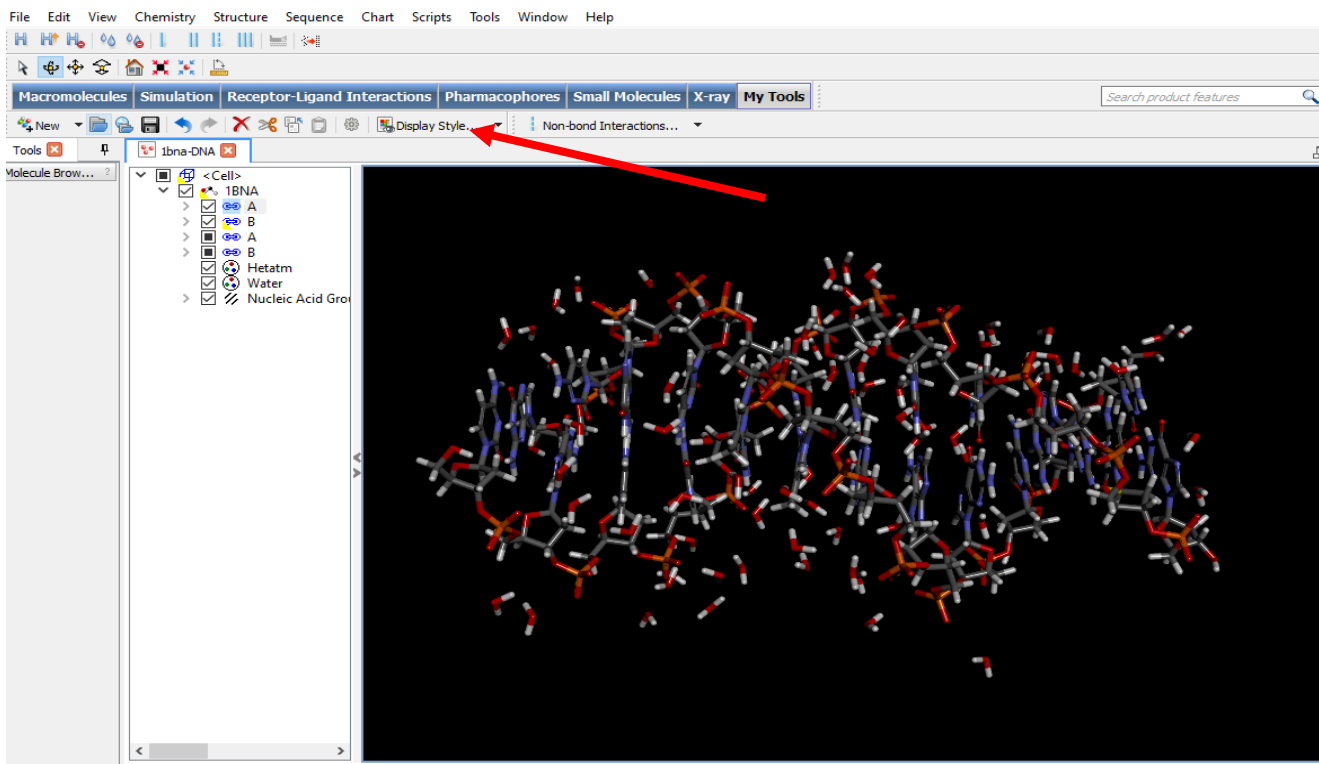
File Edit View Chemistry Structure Sequence Chart Scripts Tools Window Help

Macromolecules Simulation Receptor-Ligand Interactions Pharmacophores Small Molecules X-ray My Tools

Search product features

New Display Style... Non-bond Interactions...

Tools

Molecule Brow...

1bna-DNA

<Cell>
1BNA
A
B
A
B
Hetatm
Water
Nucleic Acid Gro